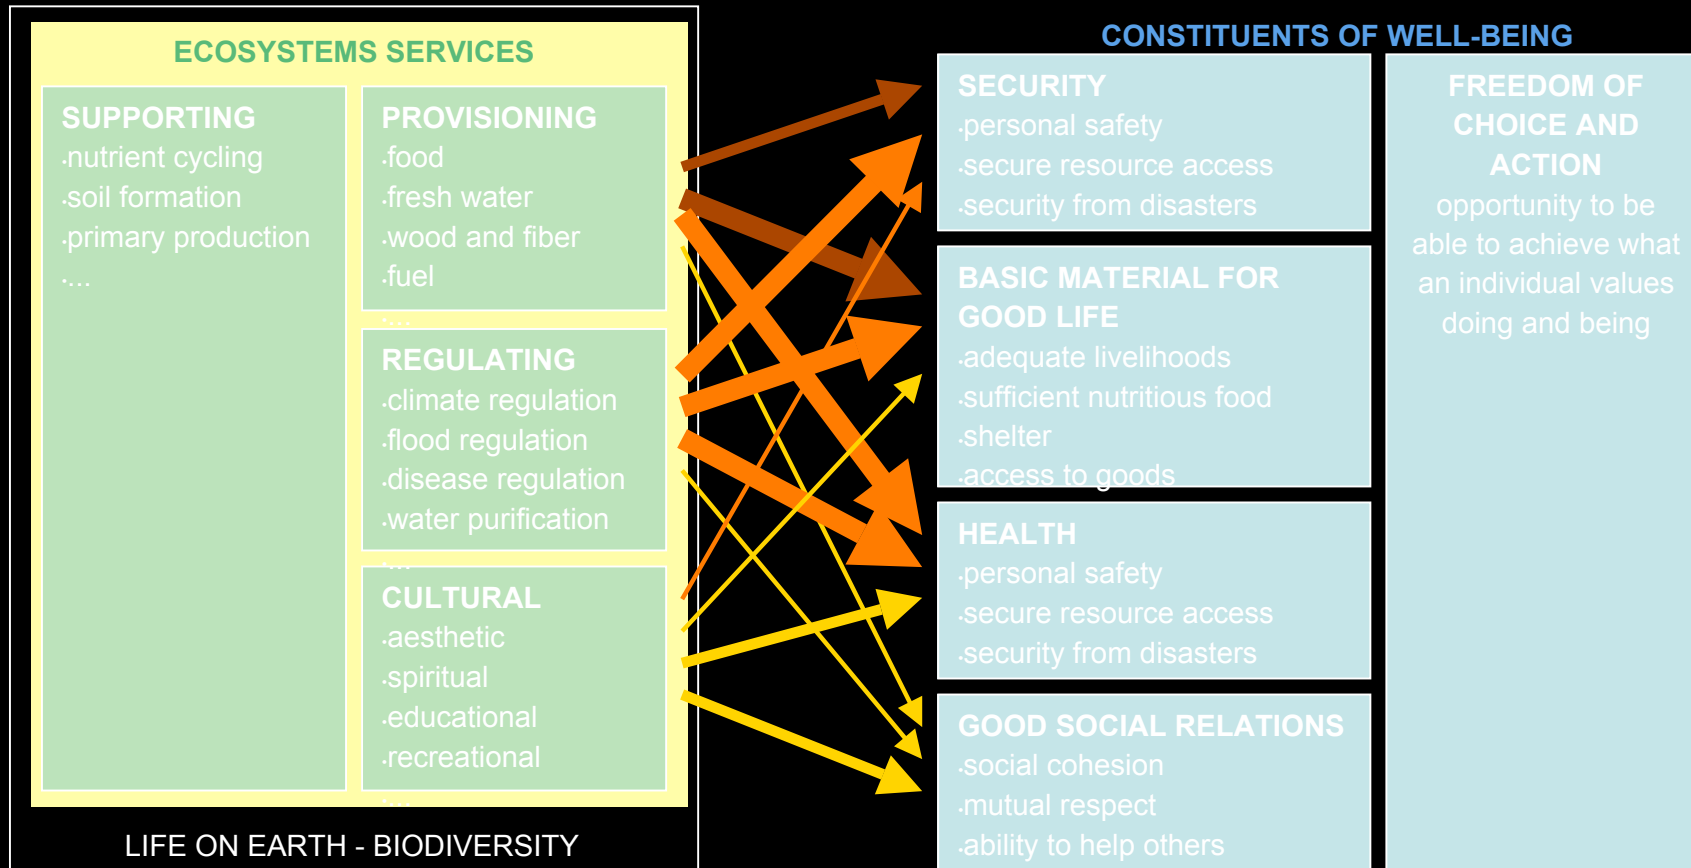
ECOSYSTEMS SERVICES

SUPPORTING
·nutrient cycling
·soil formation
·primary production
·...

PROVISIONING
·food
·fresh water
·wood and fiber
·fuel
·...

REGULATING
·climate regulation
·flood regulation
·disease regulation
·water purification
·...

CULTURAL
·aesthetic
·spiritual
·educational
·recreational
·...

LIFE ON EARTH - BIODIVERSITY

CONSTITUENTS OF WELL-BEING

SECURITY
·personal safety
·secure resource access
·security from disasters

BASIC MATERIAL FOR GOOD LIFE
·adequate livelihoods
·sufficient nutritious food
·shelter
·access to goods

HEALTH
·personal safety
·secure resource access
·security from disasters

GOOD SOCIAL RELATIONS
·social cohesion
·mutual respect
·ability to help others

FREEDOM OF CHOICE AND ACTION
opportunity to be able to achieve what an individual values doing and being